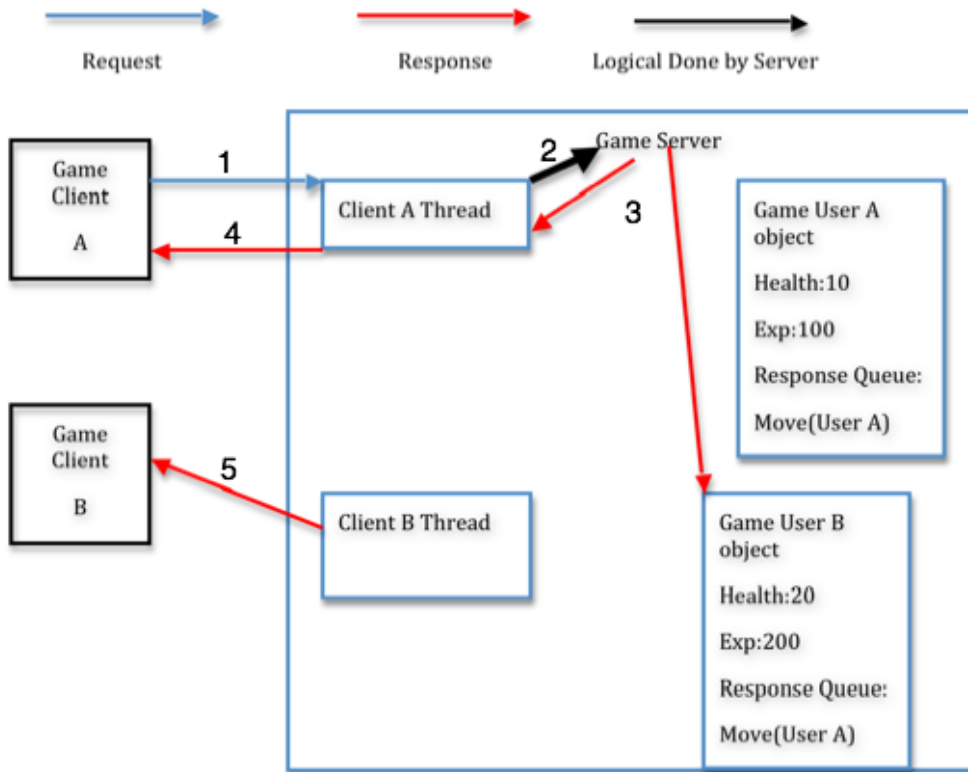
Request

Response

Logical Done by Server

Game Client

A

1

2

Game Server

3

Client A Thread

4

Game User A object

Health:10

Exp:100

Response Queue:

Move(User A)

Game Client

B

5

Client B Thread

Game User B object

Health:20

Exp:200

Response Queue:

Move(User A)